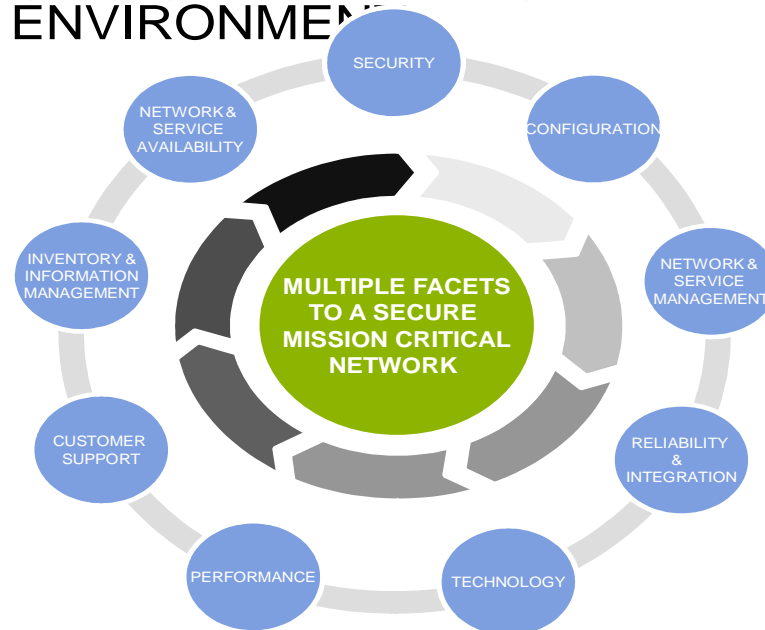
ENVIRONME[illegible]

SECURITY

CONFIGURATION

NETWORK & SERVICE MANAGEMENT

RELIABILITY & INTEGRATION

TECHNOLOGY

PERFORMANCE

CUSTOMER SUPPORT

INVENTORY & INFORMATION MANAGEMENT

NETWORK & SERVICE AVAILABILITY

MULTIPLE FACETS TO A SECURE MISSION CRITICAL NETWORK